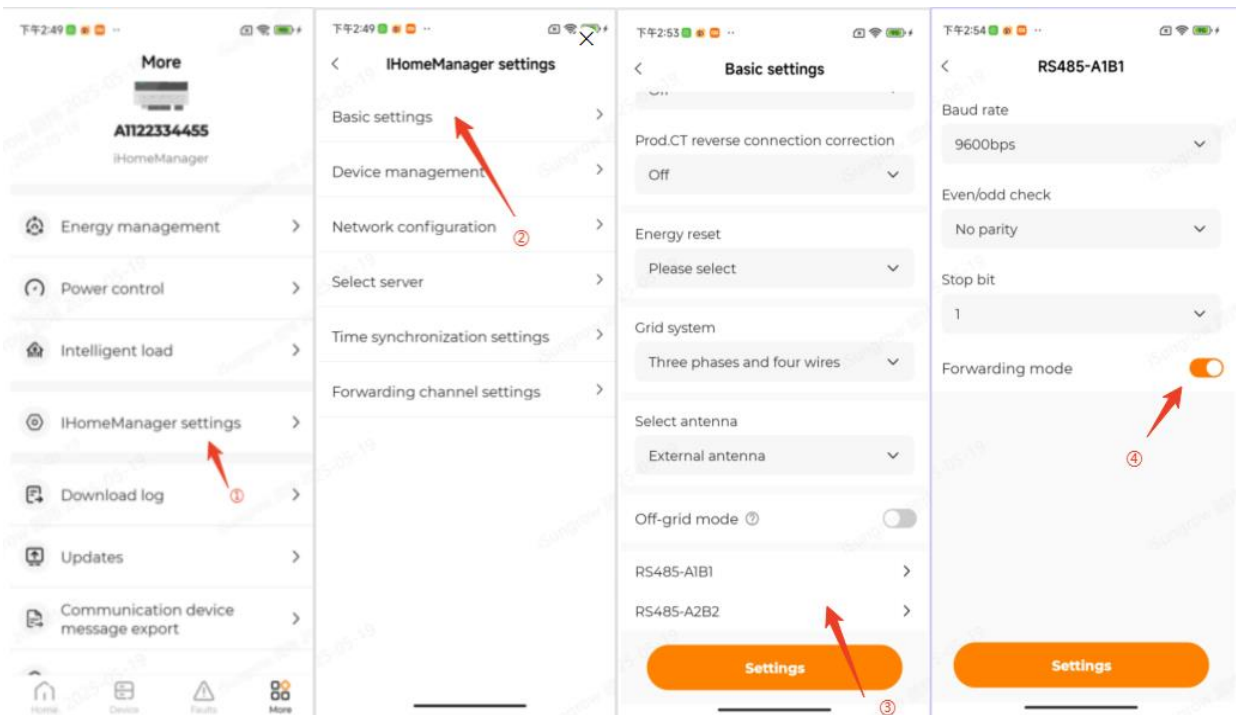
下午2:49

More

A1122334455

iHomeManager

Energy management

Power control

Intelligent load

IHomeManager settings

①

Download log

Updates

Communication device message export

Home Device Faults More

下午2:49

IHomeManager settings

Basic settings

Device management

②

Network configuration

Select server

Time synchronization settings

Forwarding channel settings

下午2:53

Basic settings

Prod.CT reverse connection correction

Off

Energy reset

Please select

Grid system

Three phases and four wires

Select antenna

External antenna

Off-grid mode

RS485-A1B1

RS485-A2B2

Settings

③

下午2:54

RS485-A1B1

Baud rate

9600bps

Even/odd check

No parity

Stop bit

1

Forwarding mode

④

Settings